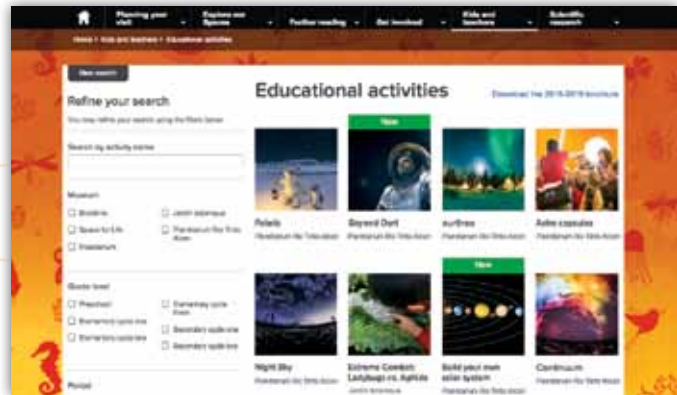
Planning your visit | Explore our Spaces | Further reading | Get involved | Kids and teachers | Scientific research

Home > Kids and teachers > Educational activities

New search

Refine your search

You may refine your search using the filters below.

Search by activity name

Museum

☐ Biodôme
☐ Jardin botanique
☐ Space for Life
☐ Planétarium Rio Tinto Alcan
☐ Insectarium

Grade level

☐ Preschool
☐ Elementary cycle three
☐ Elementary cycle one
☐ Secondary cycle one
☐ Elementary cycle two
☐ Secondary cycle two

Period

Educational activities

Download the 2015-2016 brochure

New

New

Polaris
Planétarium Rio Tinto Alcan

Beyond Dust
Planétarium Rio Tinto Alcan

aurorae
Planétarium Rio Tinto Alcan

Astro capsules
Planétarium Rio Tinto Alcan

Night Sky
Planétarium Rio Tinto Alcan

Extreme Combat: Ladybugs vs. Aphids
Jardin botanique

Build your own solar system
Planétarium Rio Tinto Alcan

Continuum
Planétarium Rio Tinto Alcan